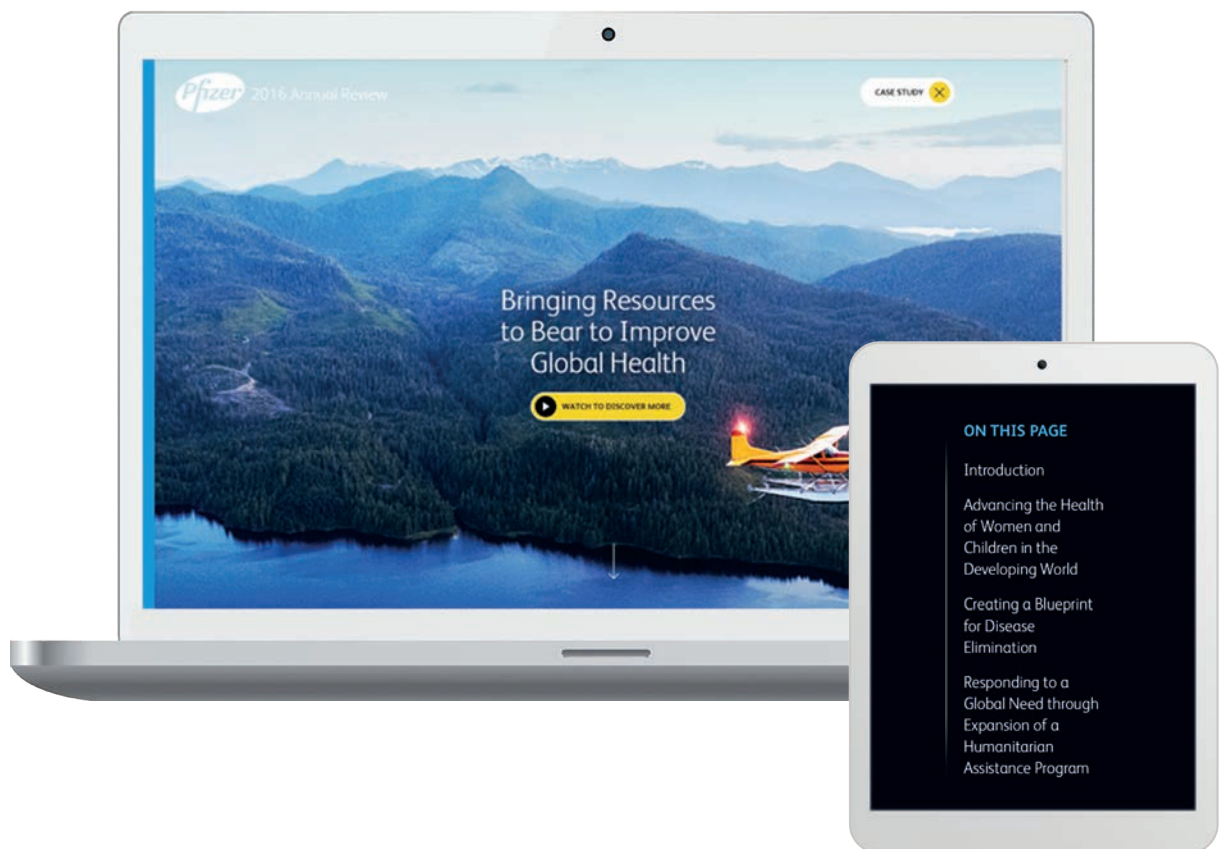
Pfizer 2016 Annual Review

CASE STUDY

Bringing Resources to Bear to Improve Global Health

WATCH TO DISCOVER MORE

ON THIS PAGE

Introduction

Advancing the Health of Women and Children in the Developing World

Creating a Blueprint for Disease Elimination

Responding to a Global Need through Expansion of a Humanitarian Assistance Program